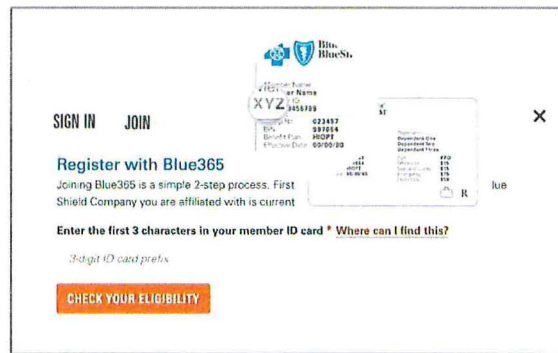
Blue BlueSh.

Member Name
er Name
XYZ 3456789

023457
997654
HIOPT
00/00/00

SIGN IN JOIN

×

Register with Blue365

Joining Blue365 is a simple 2-step process. First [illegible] lue Shield Company you are affiliated with is current

Enter the first 3 characters in your member ID card * Where can I find this?

3-digit ID card prefix

CHECK YOUR ELIGIBILITY